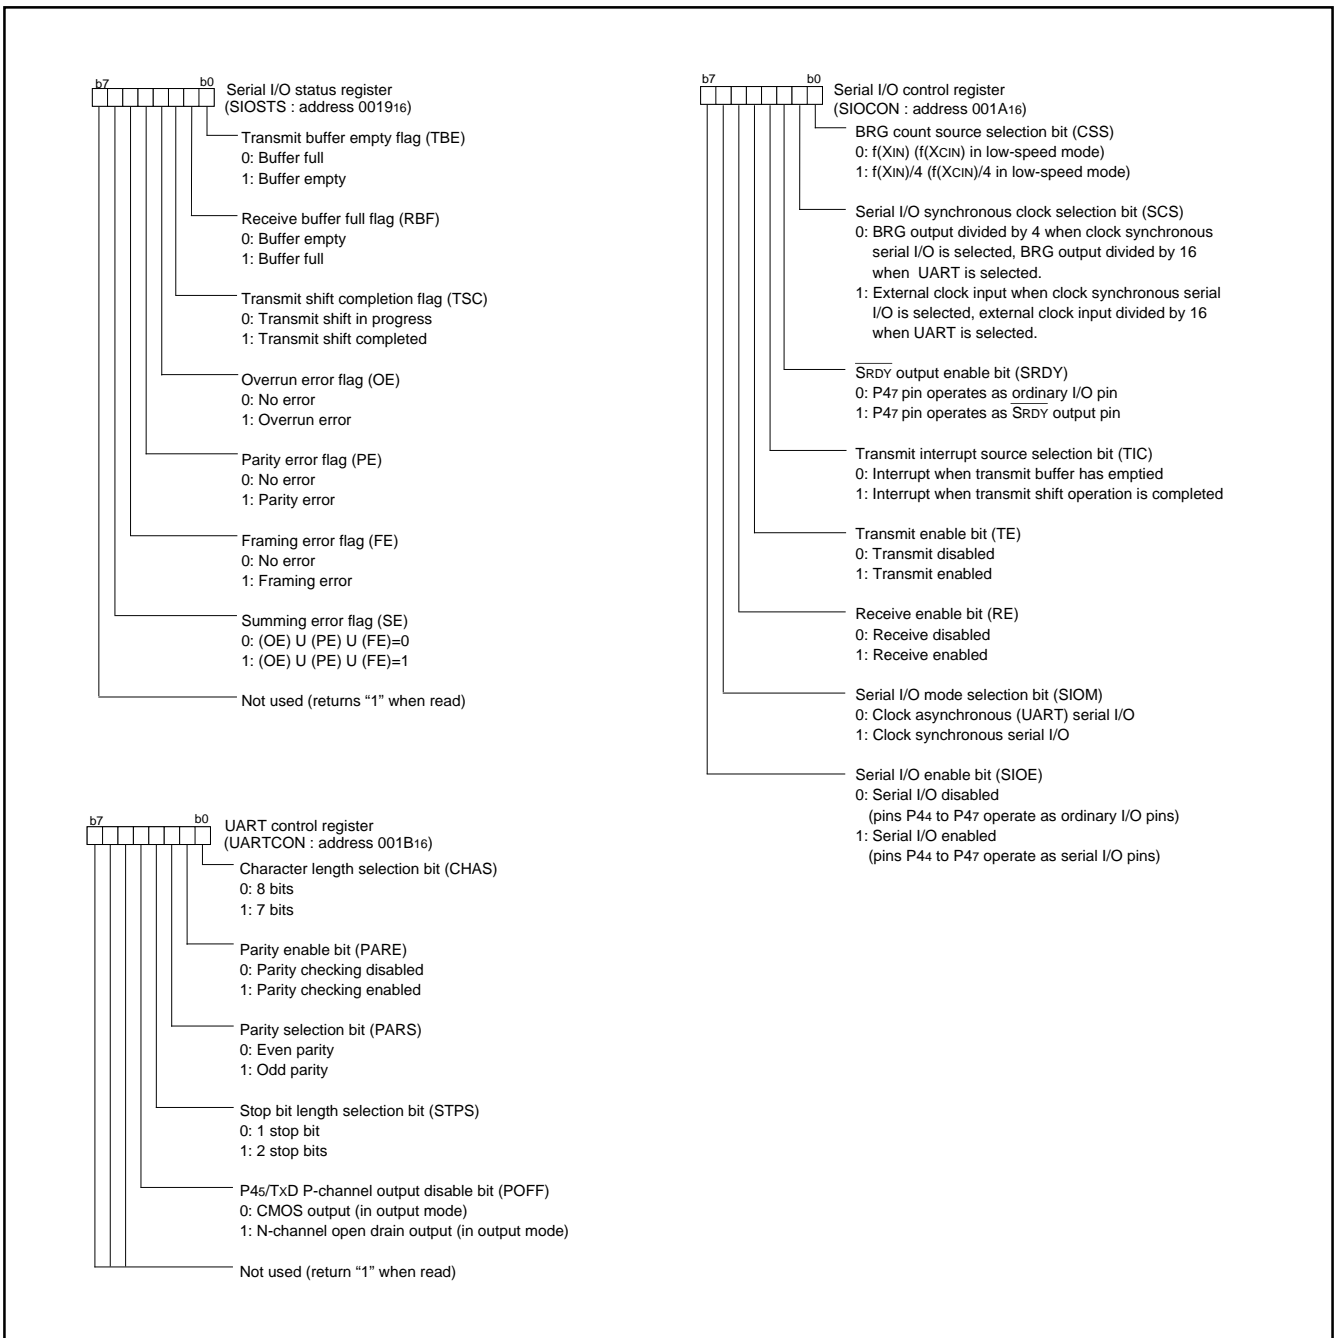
b7 b0
Serial I/O status register
(SIOSTS : address $0019_{16}$)

Transmit buffer empty flag (TBE)
0: Buffer full
1: Buffer empty

Receive buffer full flag (RBF)
0: Buffer empty
1: Buffer full

Transmit shift completion flag (TSC)
0: Transmit shift in progress
1: Transmit shift completed

Overrun error flag (OE)
0: No error
1: Overrun error

Parity error flag (PE)
0: No error
1: Parity error

Framing error flag (FE)
0: No error
1: Framing error

Summing error flag (SE)
0: (OE) U (PE) U (FE)=0
1: (OE) U (PE) U (FE)=1

Not used (returns “1” when read)

b7 b0
UART control register
(UARTCON : address $001B_{16}$)

Character length selection bit (CHAS)
0: 8 bits
1: 7 bits

Parity enable bit (PARE)
0: Parity checking disabled
1: Parity checking enabled

Parity selection bit (PARS)
0: Even parity
1: Odd parity

Stop bit length selection bit (STPS)
0: 1 stop bit
1: 2 stop bits

$P4_5$/TxD P-channel output disable bit (POFF)
0: CMOS output (in output mode)
1: N-channel open drain output (in output mode)

Not used (return “1” when read)

b7 b0
Serial I/O control register
(SIOCON : address $001A_{16}$)

BRG count source selection bit (CSS)
0: $f(X_{IN})$ ($f(X_{CIN})$ in low-speed mode)
1: $f(X_{IN})/4$ ($f(X_{CIN})/4$ in low-speed mode)

Serial I/O synchronous clock selection bit (SCS)
0: BRG output divided by 4 when clock synchronous serial I/O is selected, BRG output divided by 16 when UART is selected.
1: External clock input when clock synchronous serial I/O is selected, external clock input divided by 16 when UART is selected.

$\overline{SRDY}$ output enable bit (SRDY)
0: $P4_7$ pin operates as ordinary I/O pin
1: $P4_7$ pin operates as $\overline{SRDY}$ output pin

Transmit interrupt source selection bit (TIC)
0: Interrupt when transmit buffer has emptied
1: Interrupt when transmit shift operation is completed

Transmit enable bit (TE)
0: Transmit disabled
1: Transmit enabled

Receive enable bit (RE)
0: Receive disabled
1: Receive enabled

Serial I/O mode selection bit (SIOM)
0: Clock asynchronous (UART) serial I/O
1: Clock synchronous serial I/O

Serial I/O enable bit (SIOE)
0: Serial I/O disabled
(pins $P4_4$ to $P4_7$ operate as ordinary I/O pins)
1: Serial I/O enabled
(pins $P4_4$ to $P4_7$ operate as serial I/O pins)